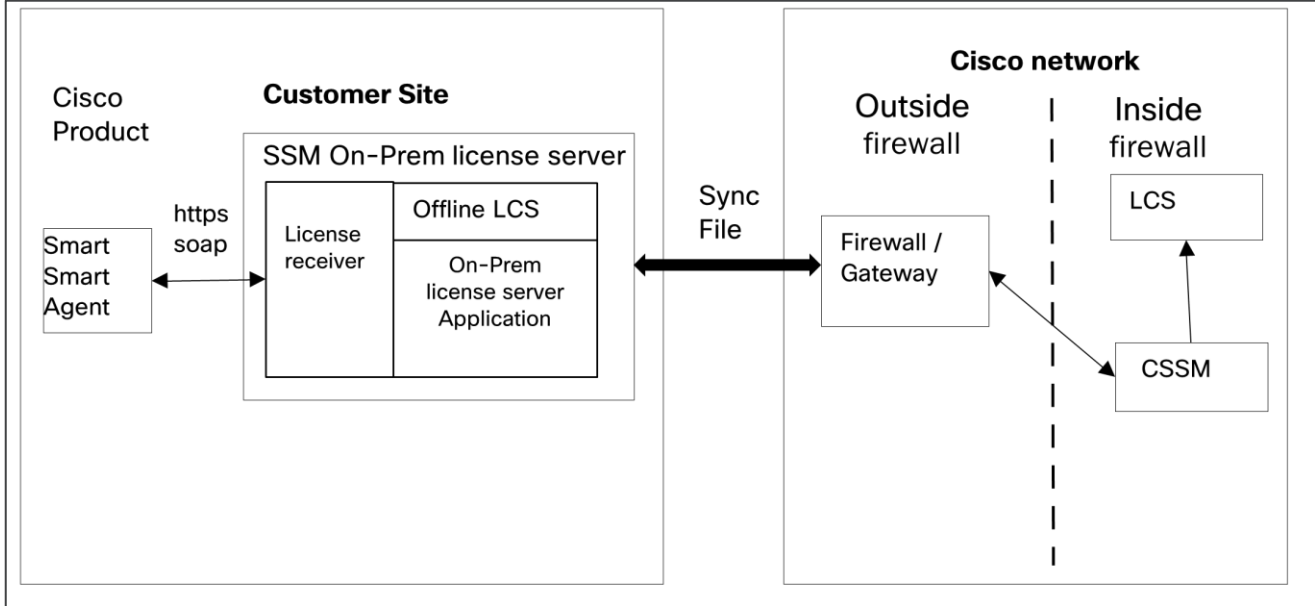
Cisco Product

Customer Site

SSM On-Prem license server

https soap

Smart Smart Agent

License receiver

Offline LCS

On-Prem license server Application

Sync File

Cisco network

Outside firewall

Inside firewall

Firewall / Gateway

LCS

CSSM